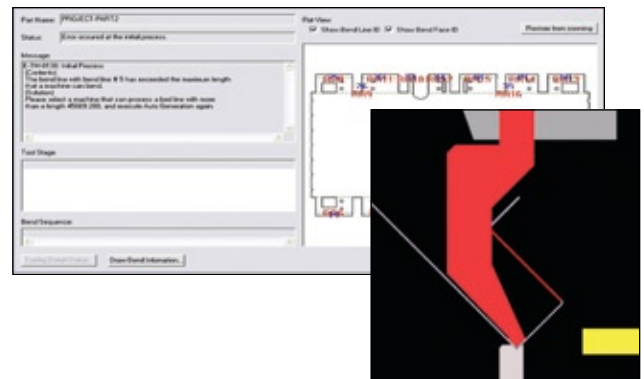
Part Name: PROJECT-PART2

Status: Error occurred at the initial process.

Message:
E-7H-0036: Initial Process
[Contents]
The bend line with bend line # 5 has exceeded the maximum length that a machine can bend.
[Solution]
Please select a machine that can process a bend line with more than a length 4500/0.200, and execute Auto Generation again.

Tool Stage:

Bend Sequence:

Part View
Show Bend Line ID
Show Bend Face ID
Playback from zooming

Display Detailed Status
Show Bend Information...